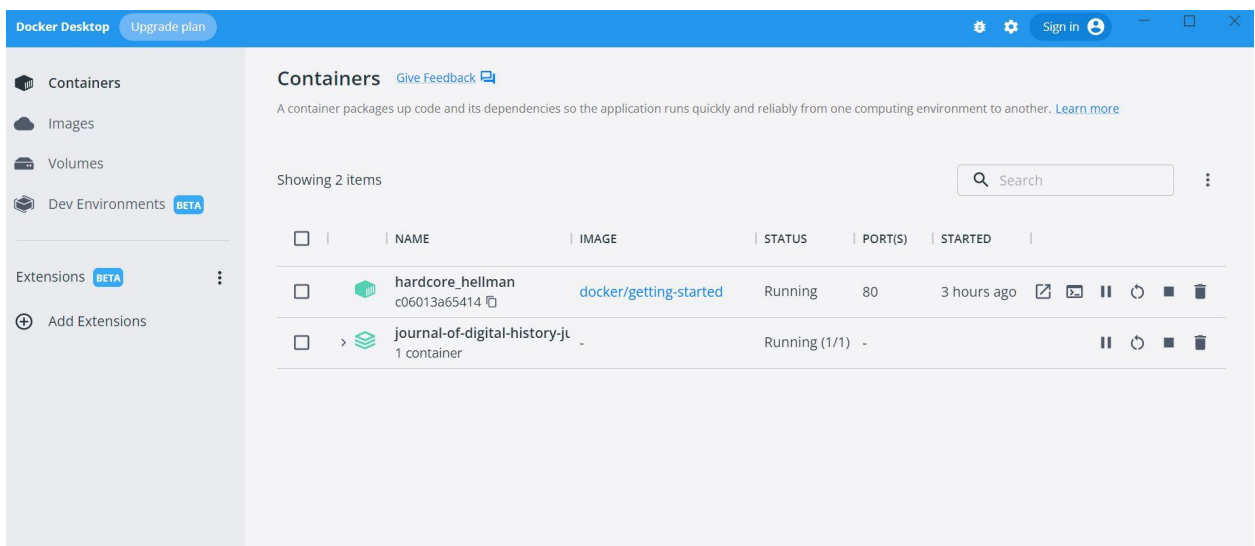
Docker Desktop Upgrade plan

Sign in

Containers
Images
Volumes
Dev Environments BETA

Extensions BETA
Add Extensions

Containers Give Feedback

A container packages up code and its dependencies so the application runs quickly and reliably from one computing environment to another. Learn more

Showing 2 items

Search

| | NAME | IMAGE | STATUS | PORT(S) | STARTED |
|---|---|---|---|---|---|
| | hardcore_hellman c06013a65414 | docker/getting-started | Running | 80 | 3 hours ago |
| | journal-of-digital-history-ju 1 container | - | Running (1/1) | - | |